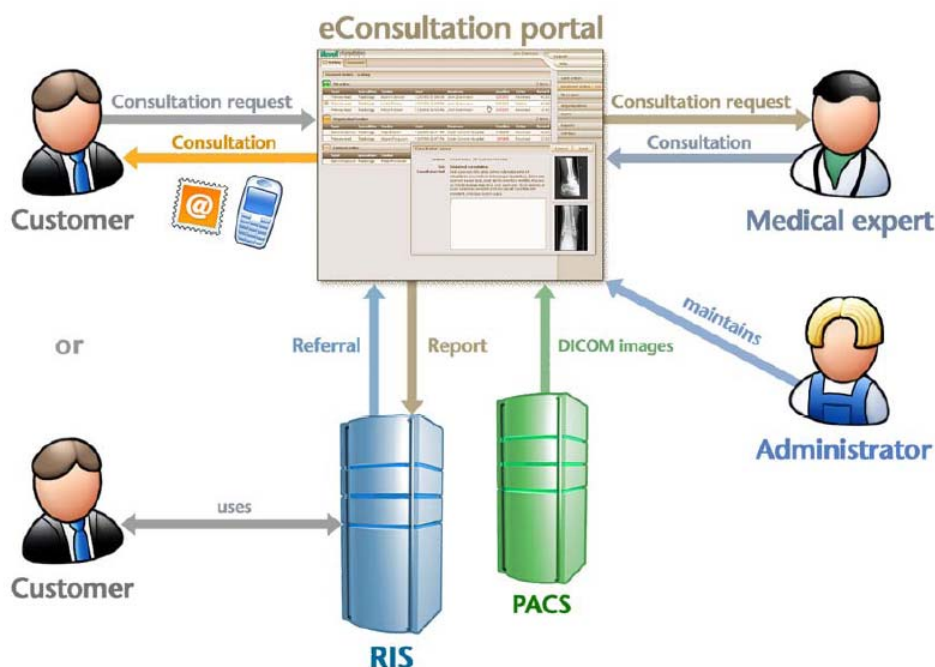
eConsultation portal

Consultation request

Consultation

Customer

Consultation request

Consultation

Medical expert

or

Referral

Report

DICOM images

maintains

Administrator

uses

Customer

PACS

RIS